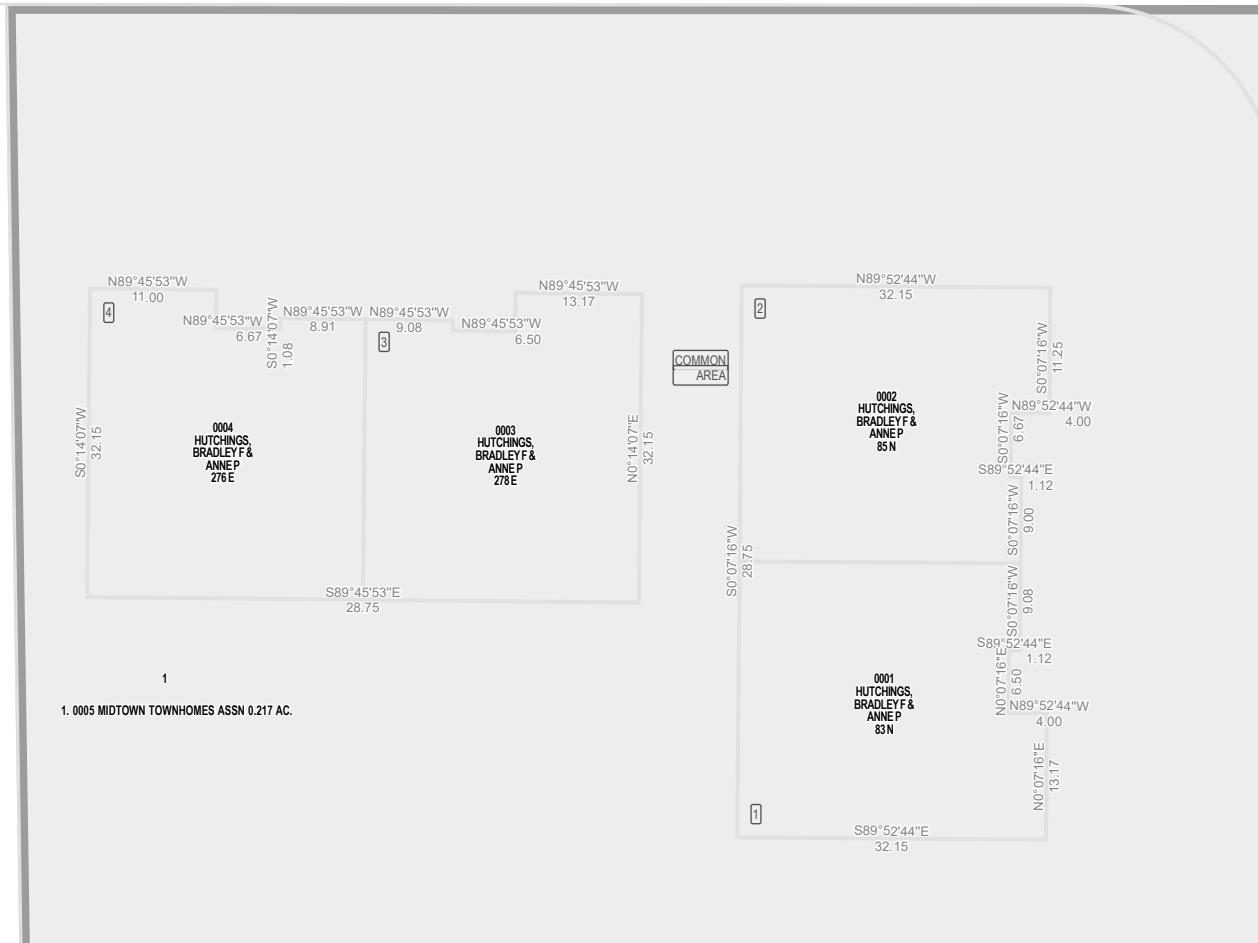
N89°45'53"W
11.00

4

N89°45'53"W
6.67

S0°14'07"W
1.08

N89°45'53"W
8.91

N89°45'53"W
9.08

3

N89°45'53"W
6.50

N89°45'53"W
13.17

S0°14'07"W
32.15

0004
HUTCHINGS,
BRADLEY F &
ANNE P
276 E

0003
HUTCHINGS,
BRADLEY F &
ANNE P
278 E

N0°14'07"E
32.15

S89°45'53"E
28.75

COMMON
AREA

N89°52'44"W
32.15

2

S0°07'16"W
11.25

0002
HUTCHINGS,
BRADLEY F &
ANNE P
85 N

S0°07'16"W
6.67

N89°52'44"W
4.00

S89°52'44"E
1.12

S0°07'16"W
28.75

S0°07'16"W
9.00

S0°07'16"W
9.08

S89°52'44"E
1.12

0001
HUTCHINGS,
BRADLEY F &
ANNE P
83 N

N0°07'16"E
6.50

N89°52'44"W
4.00

N0°07'16"E
13.17

1

S89°52'44"E
32.15

1

1. 0005 MIDTOWN TOWNHOMES ASSN 0.217 AC.